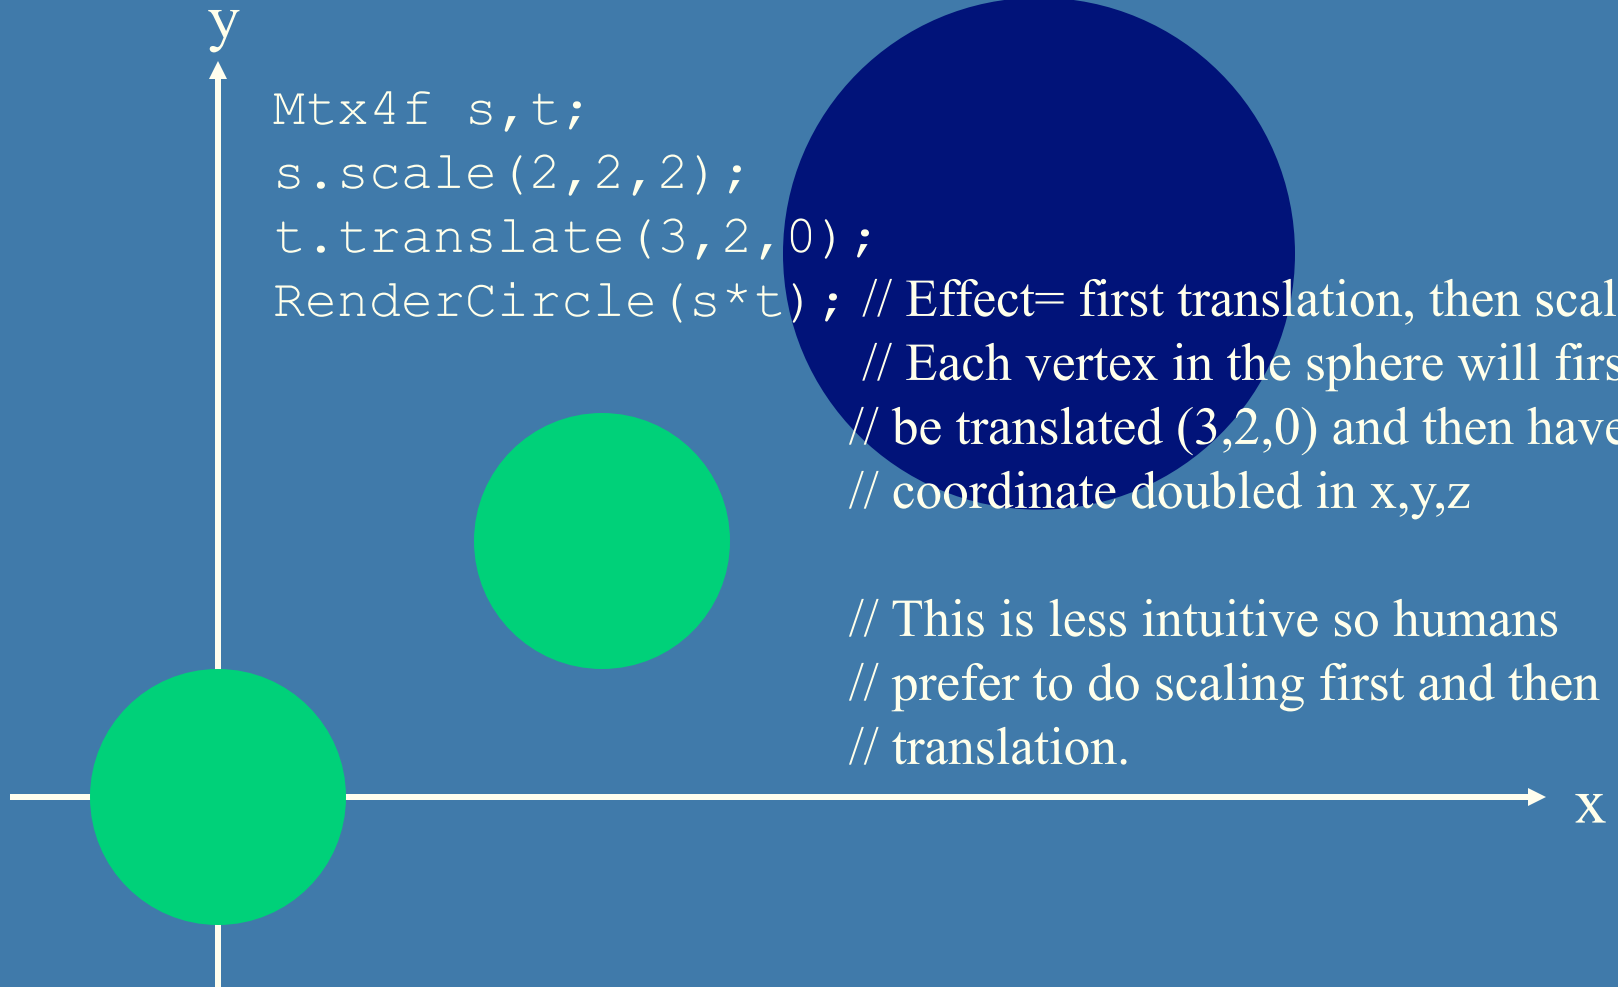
y

Mtx4f s,t;
s.scale(2,2,2);
t.translate(3,2,0);
RenderCircle(s*t); // Effect= first translation, then scal
// Each vertex in the sphere will firs
// be translated (3,2,0) and then have
// coordinate doubled in x,y,z

// This is less intuitive so humans
// prefer to do scaling first and then
// translation.

x